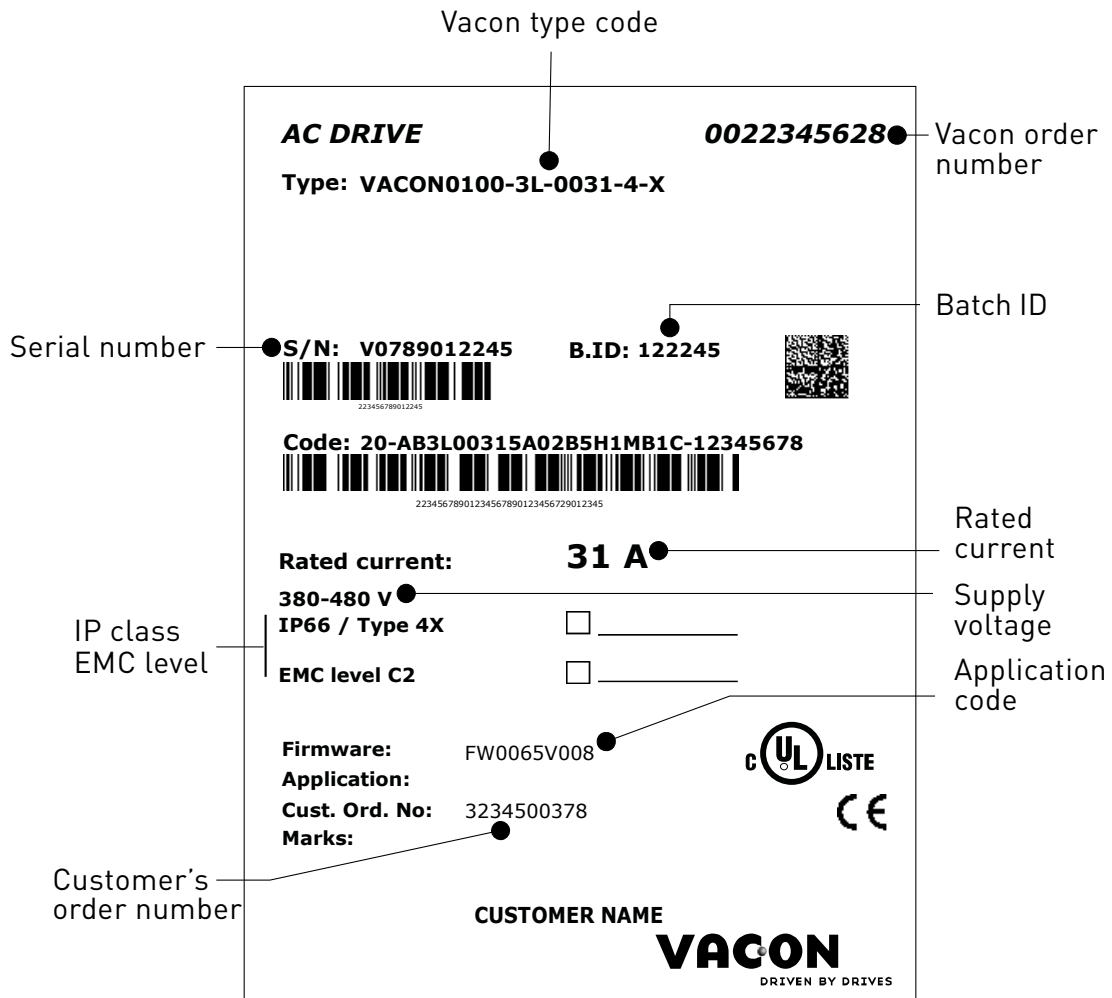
Vacon type code

AC DRIVE

0022345628

Vacon order number

Type: VACON0100-3L-0031-4-X

Batch ID

Serial number

S/N: V0789012245

B.ID: 122245

223456789012245

Code: 20-AB3L00315A02B5H1MB1C-12345678

2234567890123456789012345672901234 5

Rated current

Rated current:

31 A

380-480 V

Supply voltage

IP class EMC level

IP66 / Type 4X

EMC level C2

Application code

Firmware:

FW0065V008

Application:

Cust. Ord. No:

3234500378

Marks:

c UL LISTE

CE

Customer's order number

CUSTOMER NAME

VACON

DRIVEN BY DRIVES